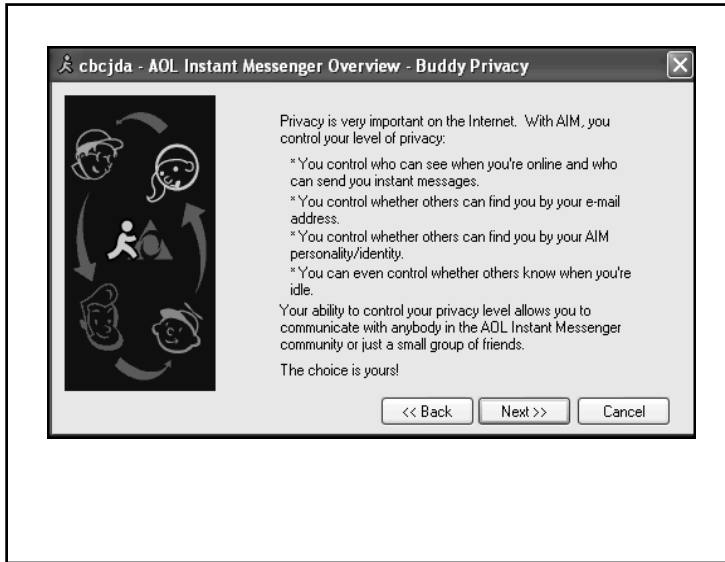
cbcjda - AOL Instant Messenger Overview - Buddy Privacy

Privacy is very important on the Internet. With AIM, you control your level of privacy:

* You control who can see when you're online and who can send you instant messages.
* You control whether others can find you by your e-mail address.
* You control whether others can find you by your AIM personality/identity.
* You can even control whether others know when you're idle.

Your ability to control your privacy level allows you to communicate with anybody in the AOL Instant Messenger community or just a small group of friends.

The choice is yours!

<< Back
Next >>
Cancel